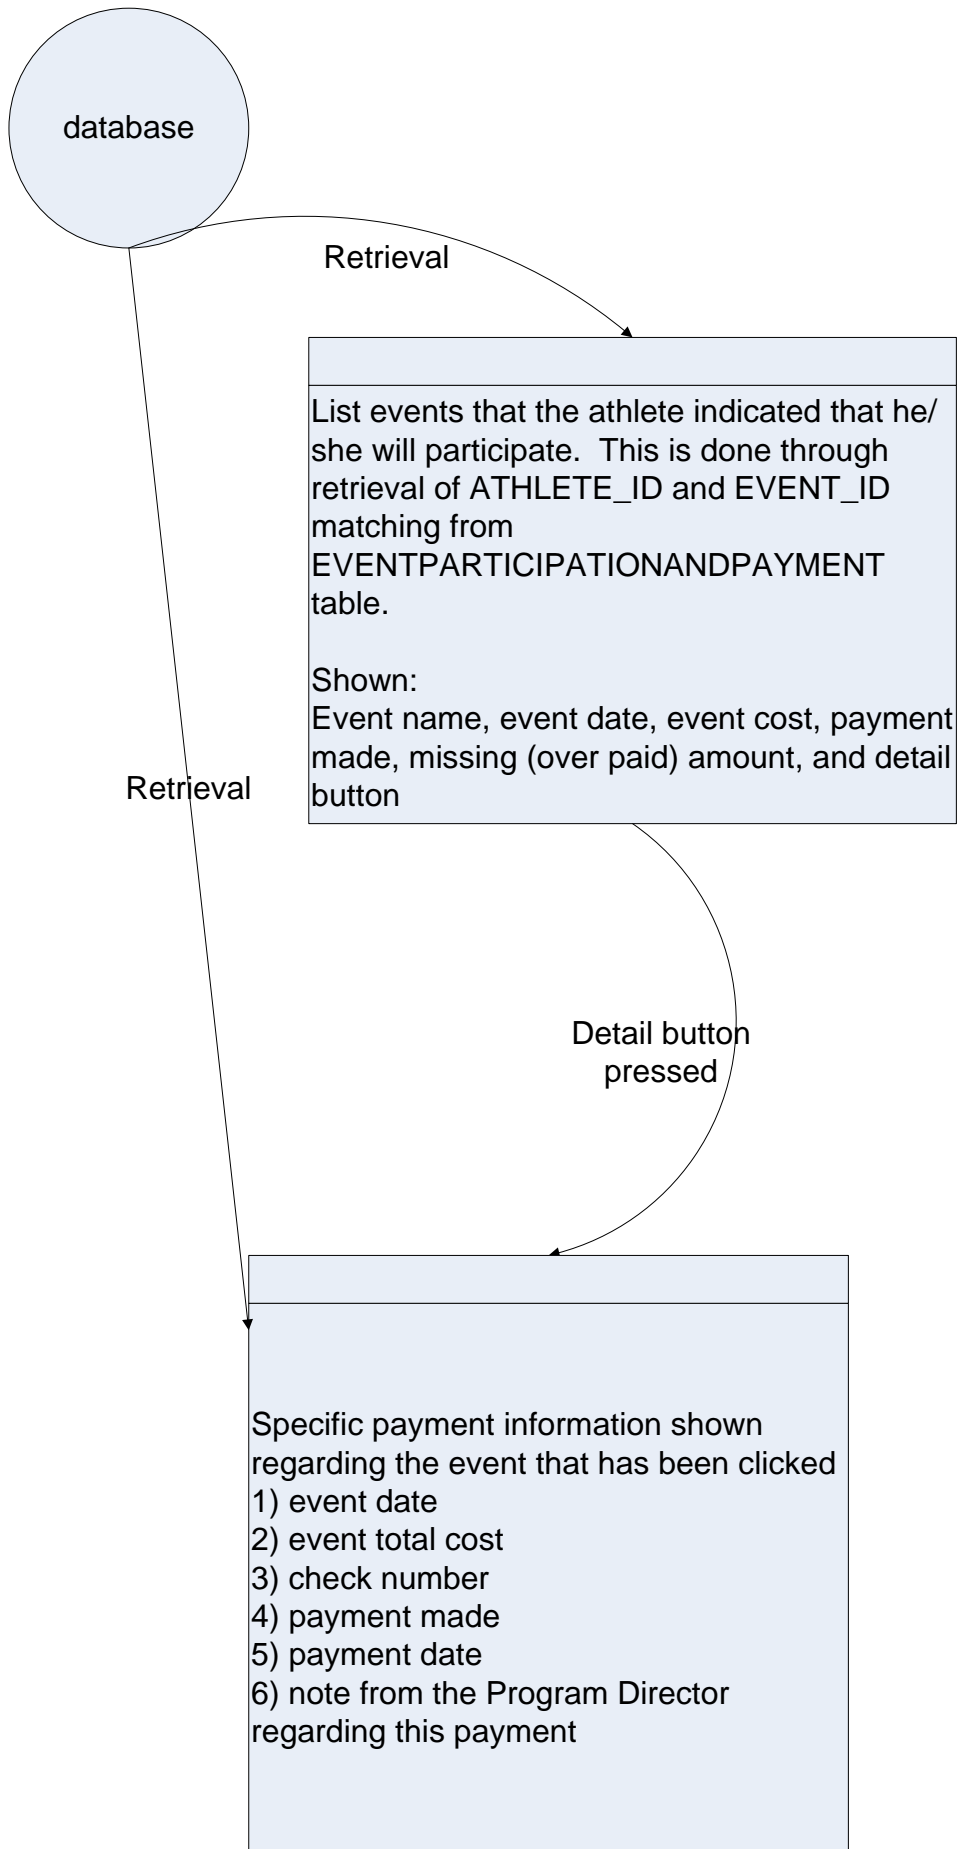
database

Retrieval

List events that the athlete indicated that he/she will participate. This is done through retrieval of ATHLETE_ID and EVENT_ID matching from EVENTPARTICIPATIONANDPAYMENT table.

Shown:
Event name, event date, event cost, payment made, missing (over paid) amount, and detail button

Retrieval

Detail button pressed

Specific payment information shown regarding the event that has been clicked
1) event date
2) event total cost
3) check number
4) payment made
5) payment date
6) note from the Program Director regarding this payment